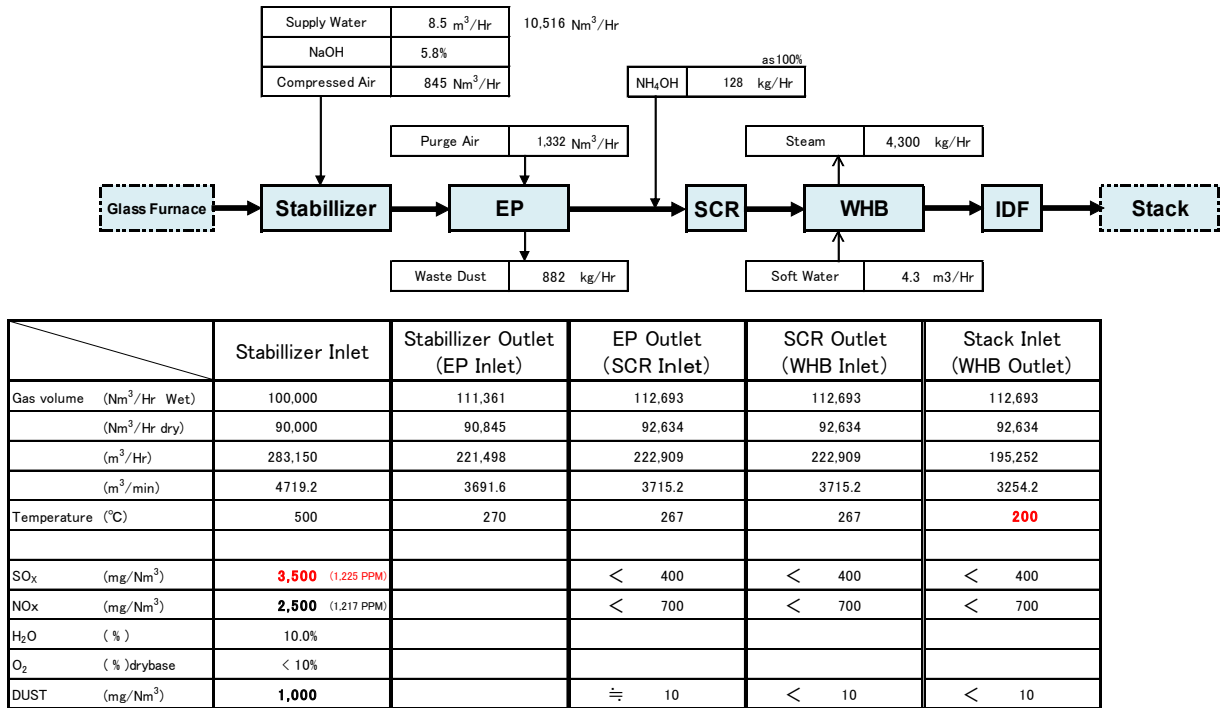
| Supply Water | 8.5 $m^3$/Hr |
|---|---|
| NaOH | 5.8% |
| Compressed Air | 845 $Nm^3$/Hr |

10,516 $Nm^3$/Hr

as100%

| $NH_4OH$ | 128 kg/Hr |
|---|---|

| Purge Air | 1,332 $Nm^3$/Hr |
|---|---|

| Steam | 4,300 kg/Hr |
|---|---|

Glass Furnace

Stabillizer

EP

SCR

WHB

IDF

Stack

| Waste Dust | 882 kg/Hr |
|---|---|

| Soft Water | 4.3 m3/Hr |
|---|---|

| | | Stabillizer Inlet | Stabillizer Outlet (EP Inlet) | EP Outlet (SCR Inlet) | SCR Outlet (WHB Inlet) | Stack Inlet (WHB Outlet) |
|---|---|---|---|---|---|---|
| Gas volume | ($Nm^3$/Hr Wet) | 100,000 | 111,361 | 112,693 | 112,693 | 112,693 |
| | ($Nm^3$/Hr dry) | 90,000 | 90,845 | 92,634 | 92,634 | 92,634 |
| | ($m^3$/Hr) | 283,150 | 221,498 | 222,909 | 222,909 | 195,252 |
| | ($m^3$/min) | 4719.2 | 3691.6 | 3715.2 | 3715.2 | 3254.2 |
| Temperature | (℃) | 500 | 270 | 267 | 267 | 200 |
| | | | | | | |
| $SO_X$ | (mg/$Nm^3$) | 3,500 (1,225 PPM) | | < 400 | < 400 | < 400 |
| NOx | (mg/$Nm^3$) | 2,500 (1,217 PPM) | | < 700 | < 700 | < 700 |
| $H_2O$ | ( % ) | 10.0% | | | | |
| $O_2$ | ( % )drybase | < 10% | | | | |
| DUST | (mg/$Nm^3$) | 1,000 | | ≒ 10 | < 10 | < 10 |